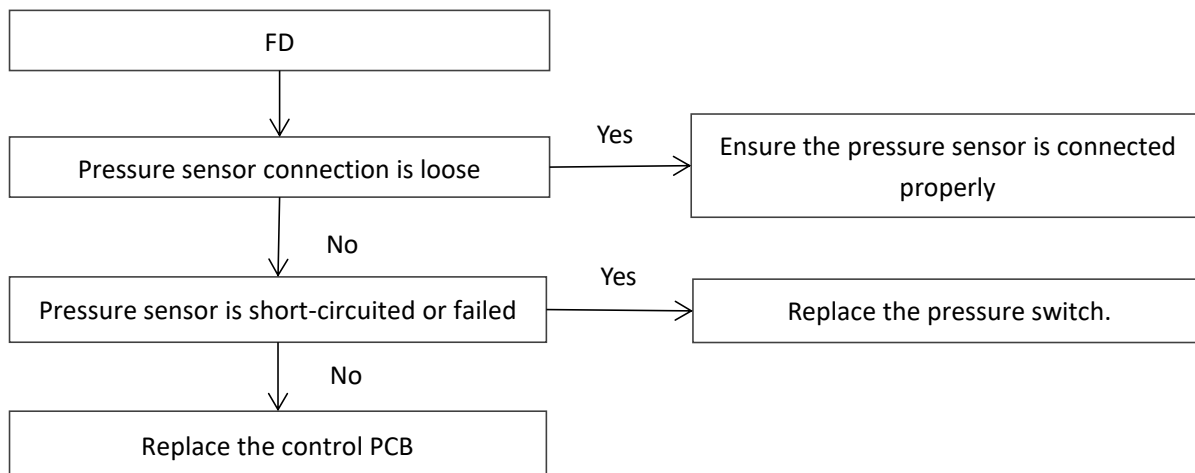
FD

Pressure sensor connection is loose

Yes

Ensure the pressure sensor is connected properly

No

Pressure sensor is short-circuited or failed

Yes

Replace the pressure switch.

No

Replace the control PCB